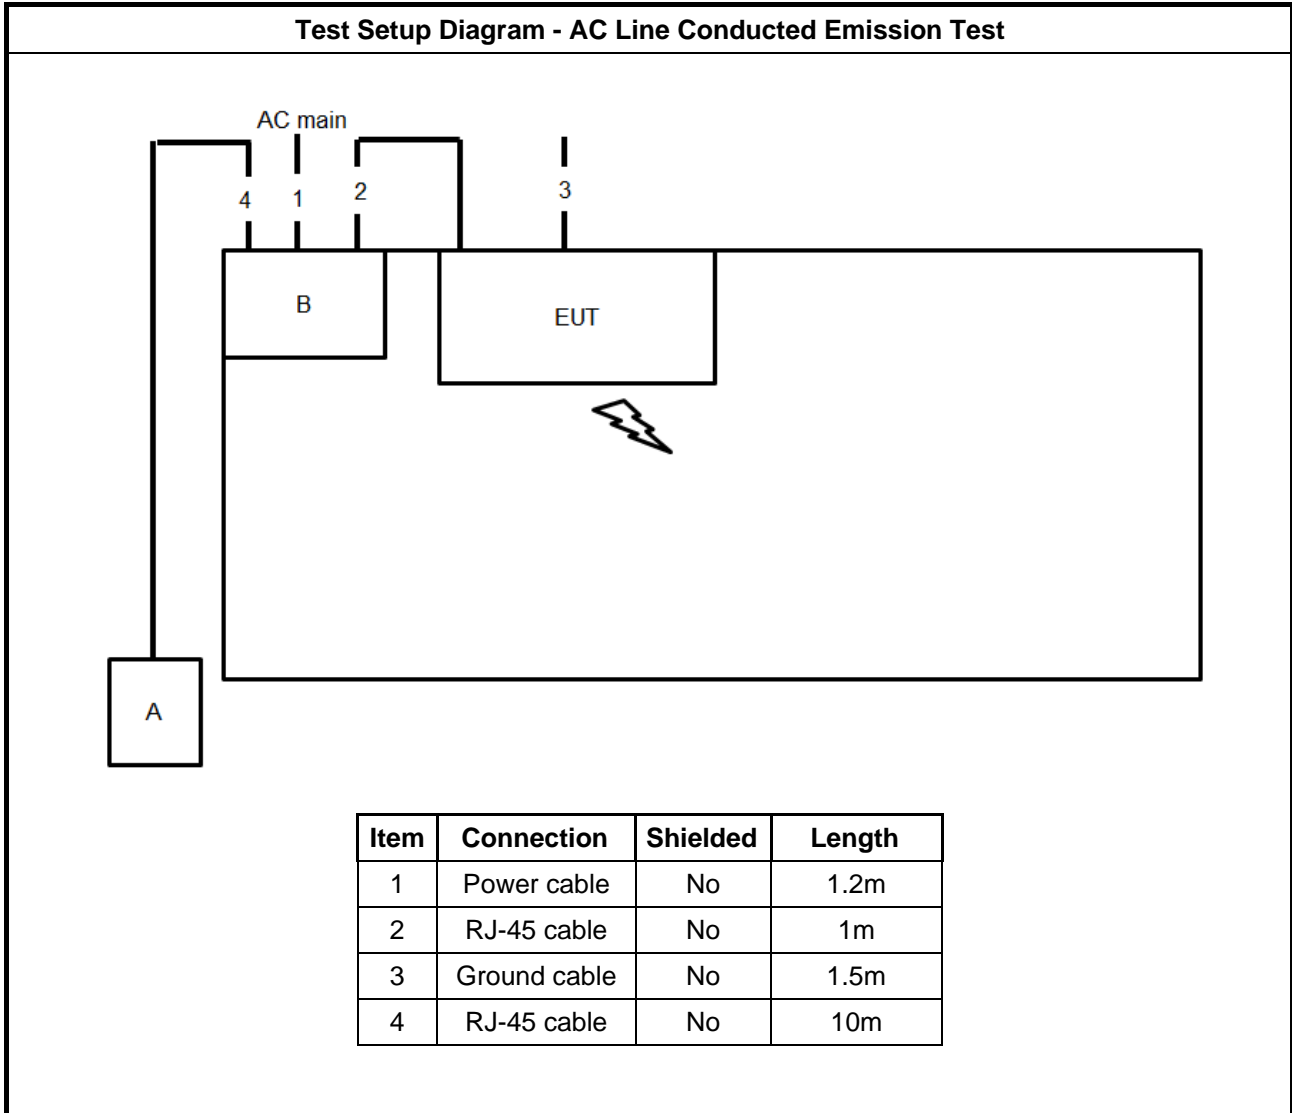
Test Setup Diagram - AC Line Conducted Emission Test

AC main

4 1 2 3

B

EUT

A

| Item | Connection | Shielded | Length |
|---|---|---|---|
| 1 | Power cable | No | 1.2m |
| 2 | RJ-45 cable | No | 1m |
| 3 | Ground cable | No | 1.5m |
| 4 | RJ-45 cable | No | 10m |